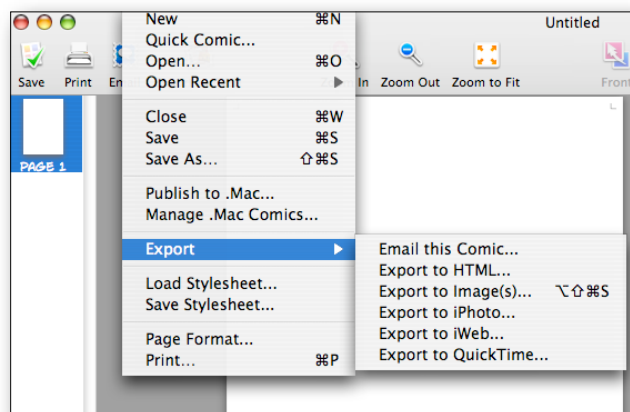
Untitled

Save Print Em In Zoom Out Zoom to Fit Front

PAGE 1

New ⌘N
Quick Comic...
Open... ⌘O
Open Recent ▶

Close ⌘W
Save ⌘S
Save As... ⇧⌘S

Publish to .Mac...
Manage .Mac Comics...

Export ▶

Load Stylesheet...
Save Stylesheet...

Page Format...
Print... ⌘P

Email this Comic...
Export to HTML...
Export to Image(s)... ⌥⇧⌘S
Export to iPhoto...
Export to iWeb...
Export to QuickTime...